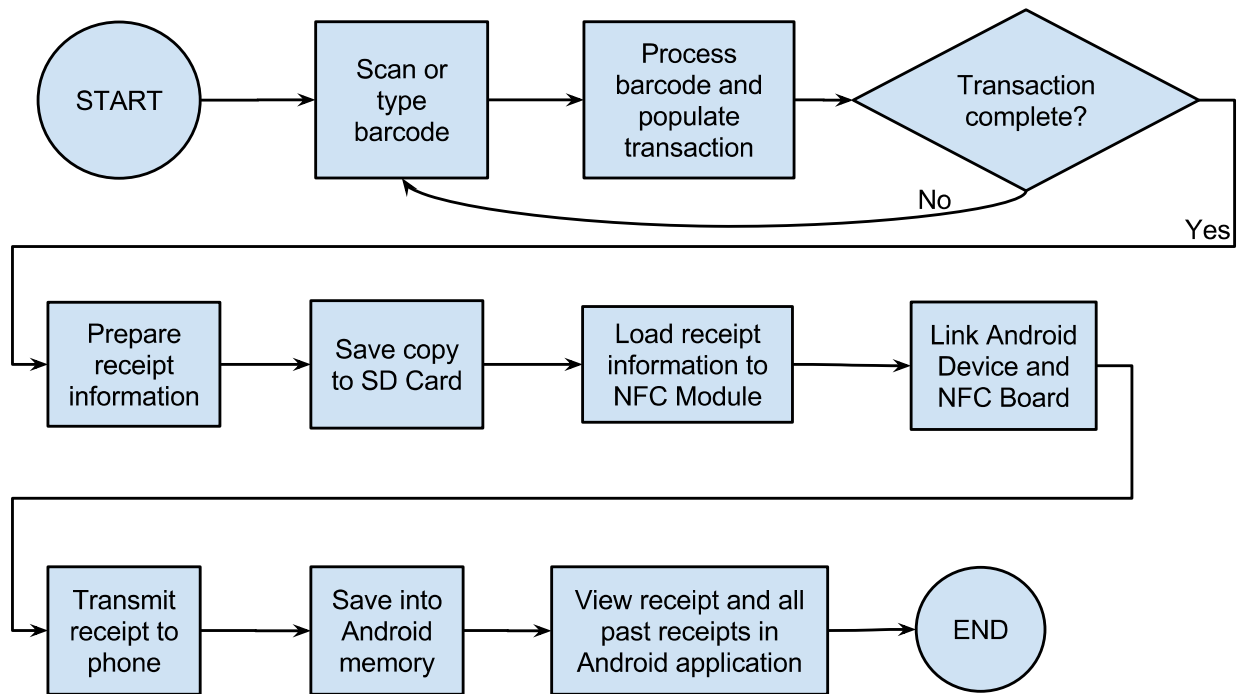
START

Scan or type barcode

Process barcode and populate transaction

Transaction complete?

No

Yes

Prepare receipt information

Save copy to SD Card

Load receipt information to NFC Module

Link Android Device and NFC Board

Transmit receipt to phone

Save into Android memory

View receipt and all past receipts in Android application

END